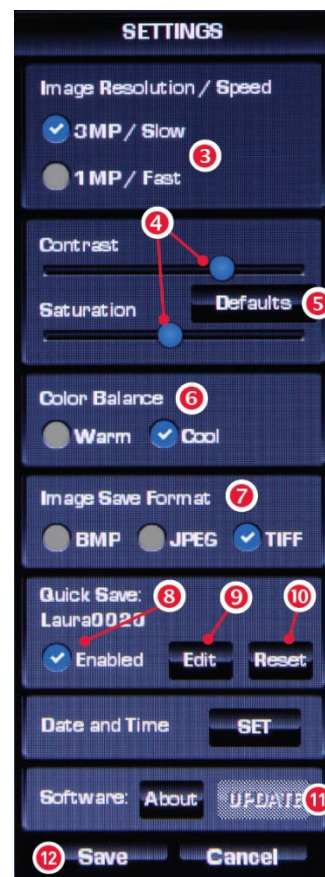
SETTINGS

Image Resolution / Speed

3MP / Slow 3

1MP / Fast

4

Contrast

Saturation Defaults 5

Color Balance 6

Warm Cool

Image Save Format 7

BMP JPEG TIFF

Quick Save: 8 9 10

Laura0020

Enabled Edit Reset

Date and Time SET

Software: About UPDATE 11

12 Save Cancel